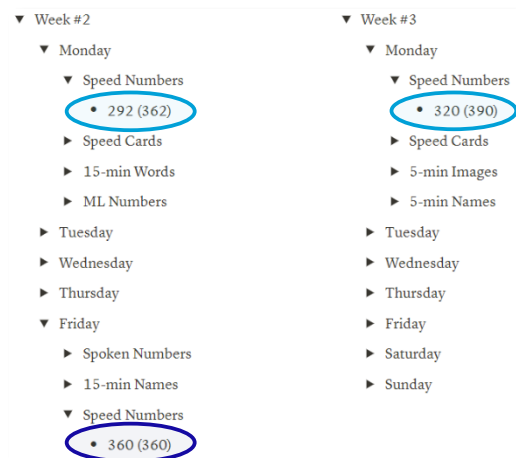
▼ Week #2
▼ Monday
▼ Speed Numbers
• 292 (362)
► Speed Cards
► 15-min Words
► ML Numbers
► Tuesday
► Wednesday
► Thursday
▼ Friday
► Spoken Numbers
► 15-min Names
▼ Speed Numbers
• 360 (360)

▼ Week #3
▼ Monday
▼ Speed Numbers
• 320 (390)
► Speed Cards
► 5-min Images
► 5-min Names
► Tuesday
► Wednesday
► Thursday
► Friday
► Saturday
► Sunday